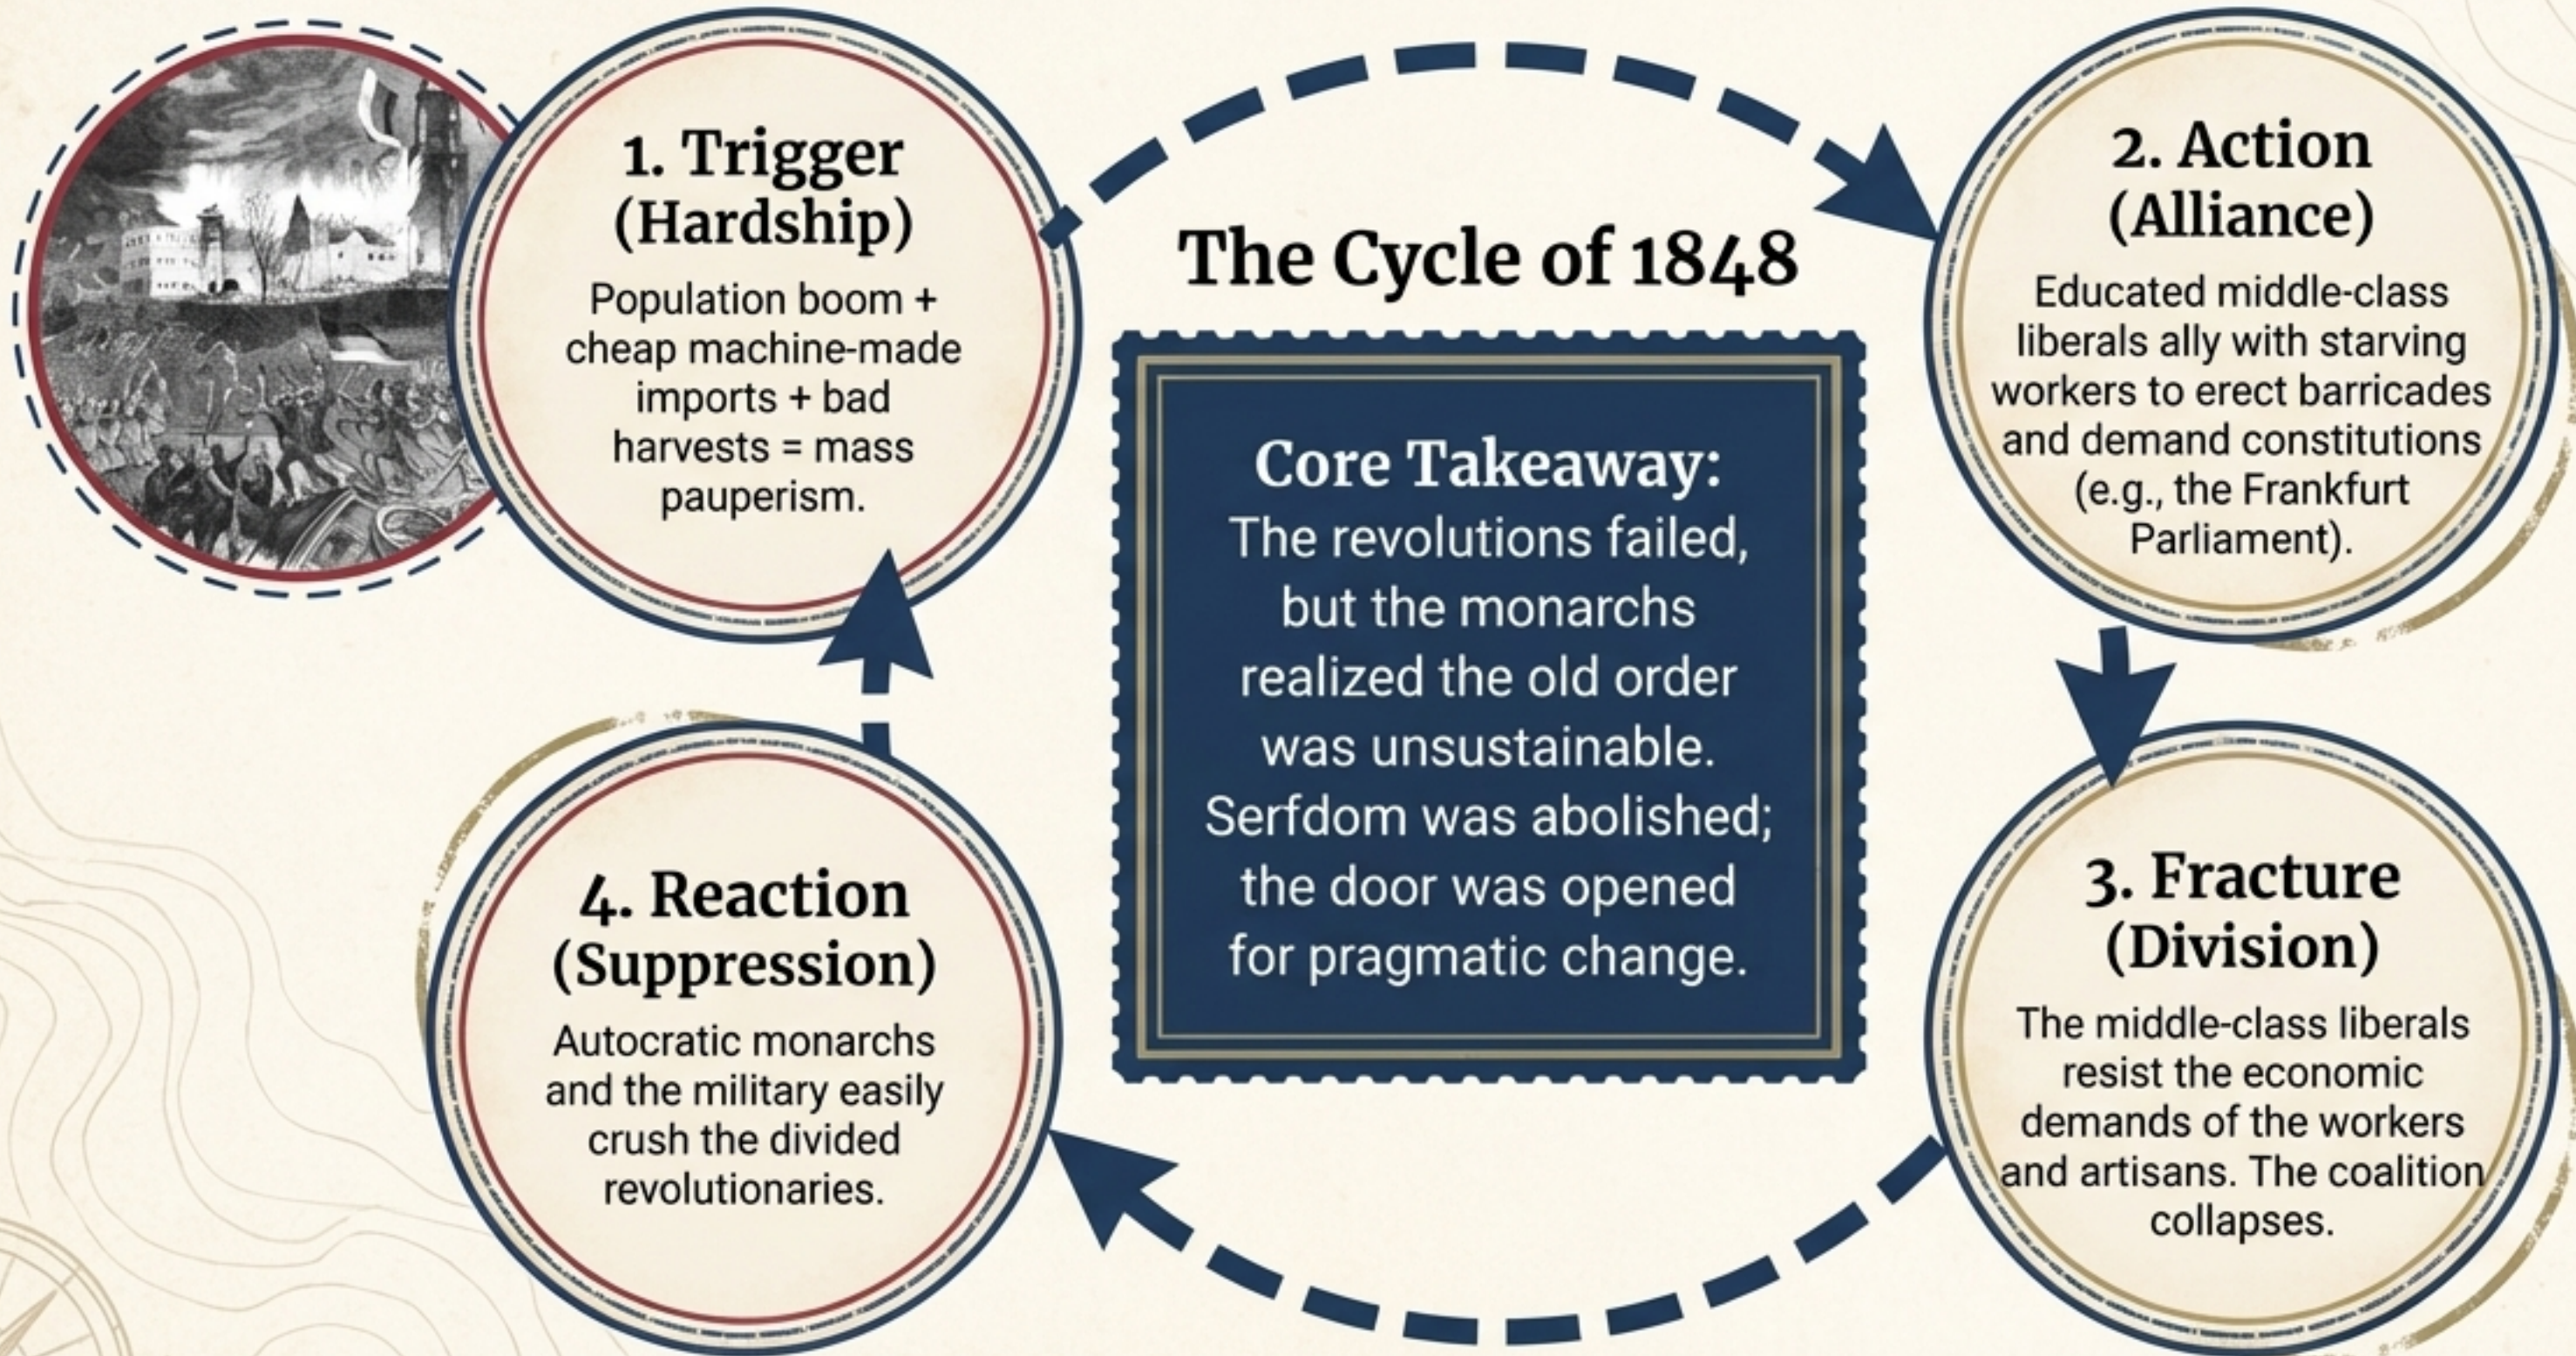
The Cycle of 1848

1. Trigger (Hardship)
Population boom + cheap machine-made imports + bad harvests = mass pauperism.

2. Action (Alliance)
Educated middle-class liberals ally with starving workers to erect barricades and demand constitutions (e.g., the Frankfurt Parliament).

3. Fracture (Division)
The middle-class liberals resist the economic demands of the workers and artisans. The coalition collapses.

4. Reaction (Suppression)
Autocratic monarchs and the military easily crush the divided revolutionaries.

Core Takeaway:
The revolutions failed, but the monarchs realized the old order was unsustainable. Serfdom was abolished; the door was opened for pragmatic change.